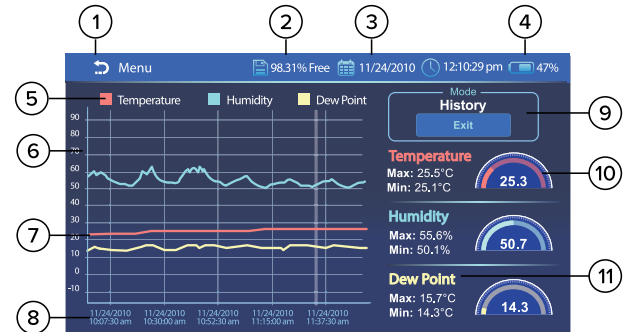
1
2
3
4
Menu
98.31% Free
11/24/2010
12:10:29 pm
47%
5
Temperature
Humidity
Dew Point
Mode
History
Exit
9
90
80
70
60
50
40
30
20
10
0
-10
6
7
8
Temperature
Max: 25.5°C
Min: 25.1°C
25.3
10
Humidity
Max: 55.6%
Min: 50.1%
50.7
Dew Point
Max: 15.7°C
Min: 14.3°C
14.3
11
11/24/2010 10:07:30 am
11/24/2010 10:30:00 am
11/24/2010 10:52:30 am
11/24/2010 11:15:00 am
11/24/2010 11:37:30 am